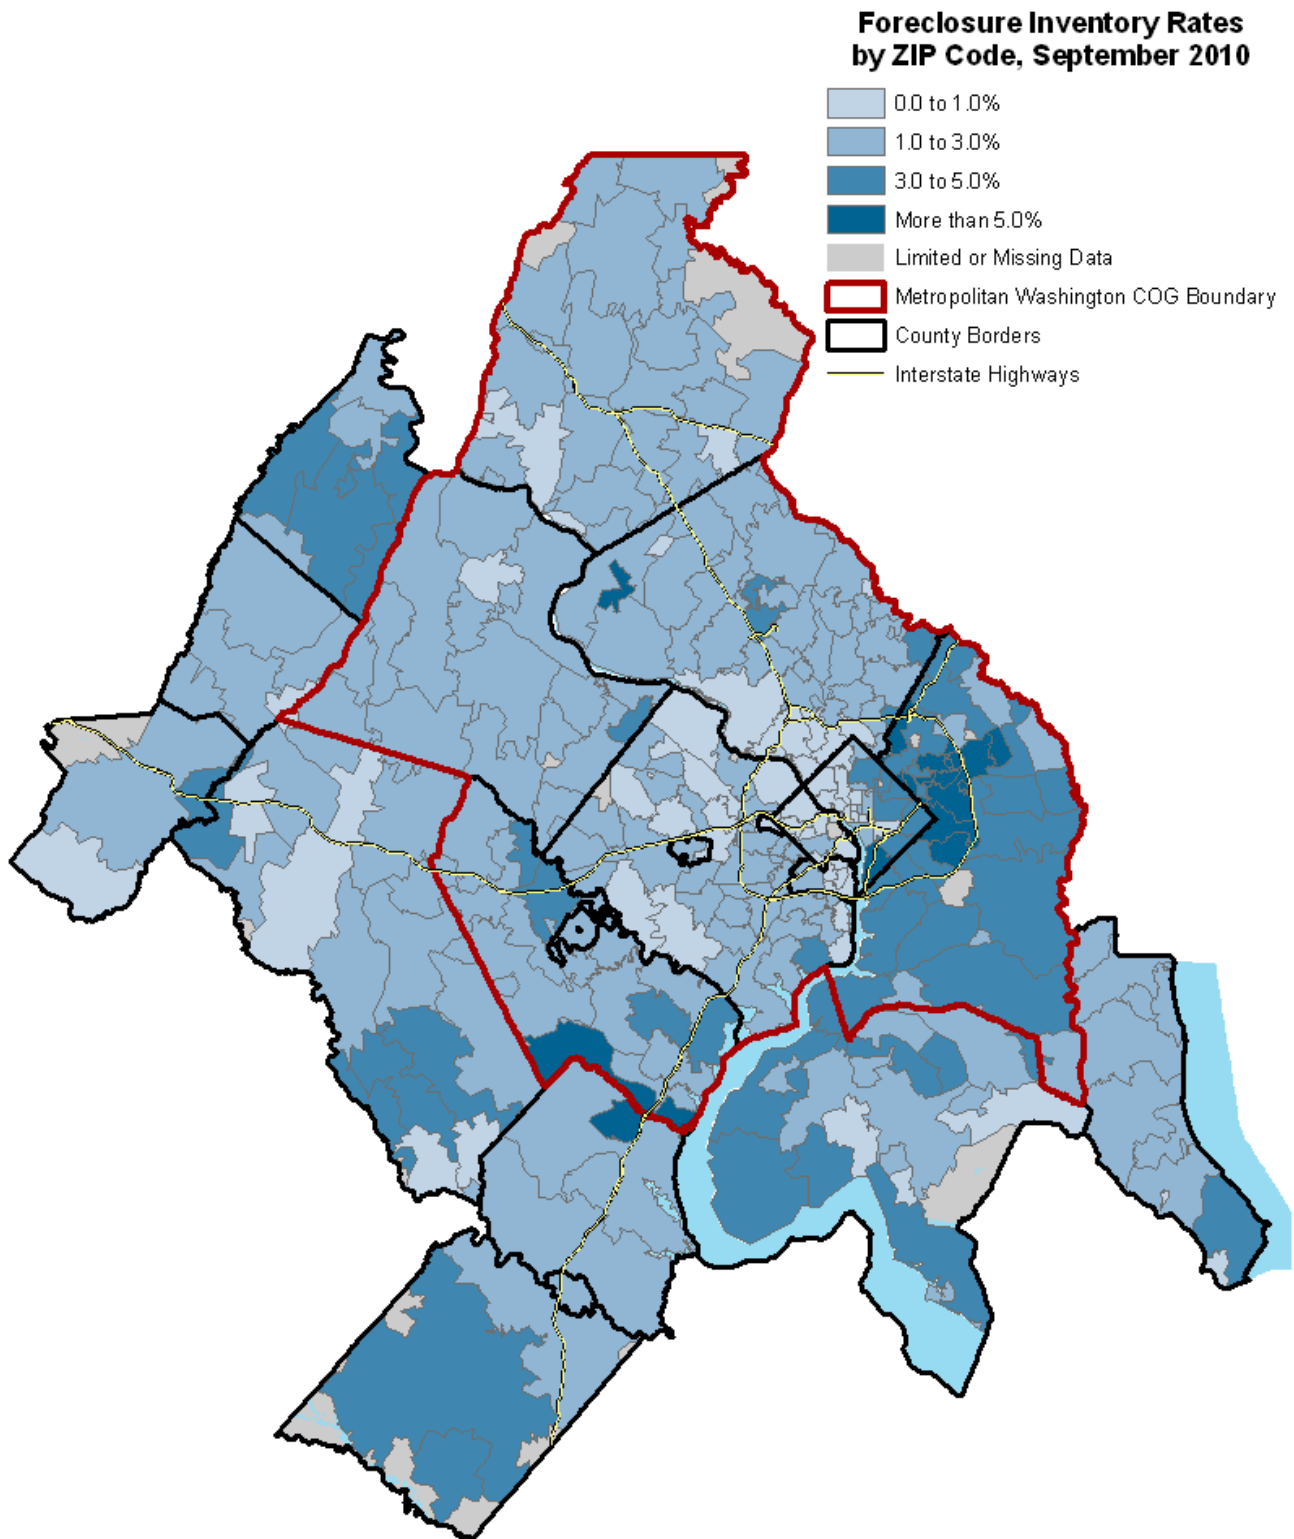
Foreclosure Inventory Rates by ZIP Code, September 2010

0.0 to 1.0%
1.0 to 3.0%
3.0 to 5.0%
More than 5.0%
Limited or Missing Data
Metropolitan Washington COG Boundary
County Borders
Interstate Highways